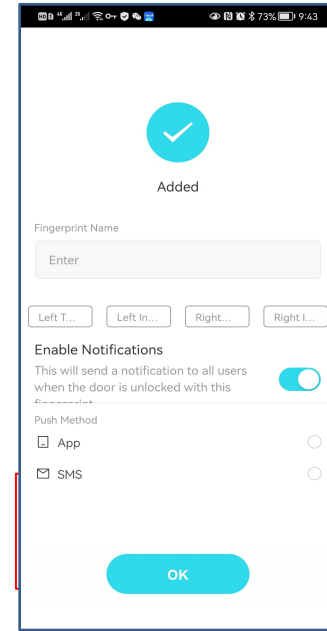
73% 9:43

Added

Fingerprint Name

Enter

Left T... Left In... Right... Right I...

Enable Notifications

This will send a notification to all users when the door is unlocked with this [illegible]

Push Method

App

SMS

OK